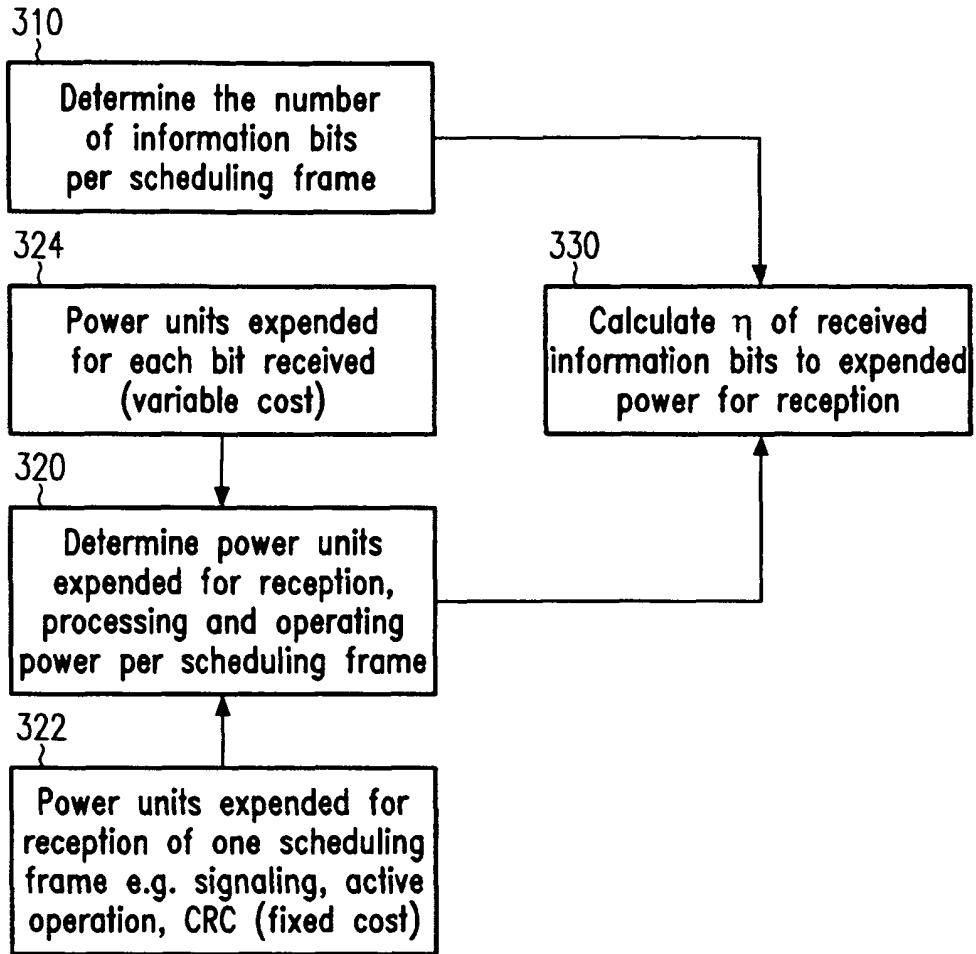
310

Determine the number of information bits per scheduling frame

324

Power units expended for each bit received (variable cost)

330

Calculate $\eta$ of received information bits to expended power for reception

320

Determine power units expended for reception, processing and operating power per scheduling frame

322

Power units expended for reception of one scheduling frame e.g. signaling, active operation, CRC (fixed cost)